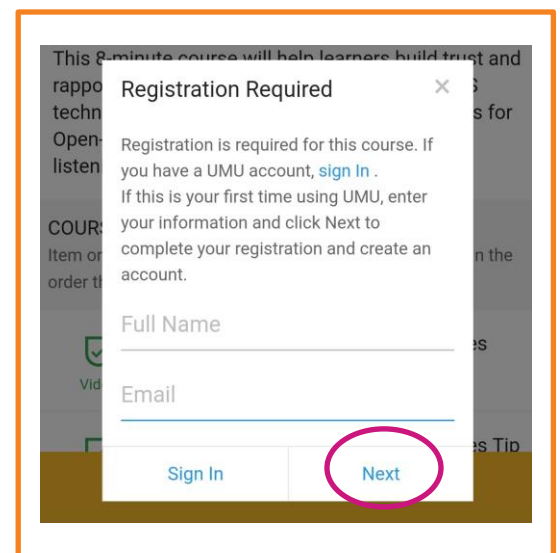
This 8-minute course will help learners build trust and rappo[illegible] techn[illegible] s for Open-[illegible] listen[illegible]

COURS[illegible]
Item or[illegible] n the order th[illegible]

Vid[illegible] es

es Tip

Registration Required

×

Registration is required for this course. If you have a UMU account, sign In .
If this is your first time using UMU, enter your information and click Next to complete your registration and create an account.

Full Name

Email

Sign In

Next